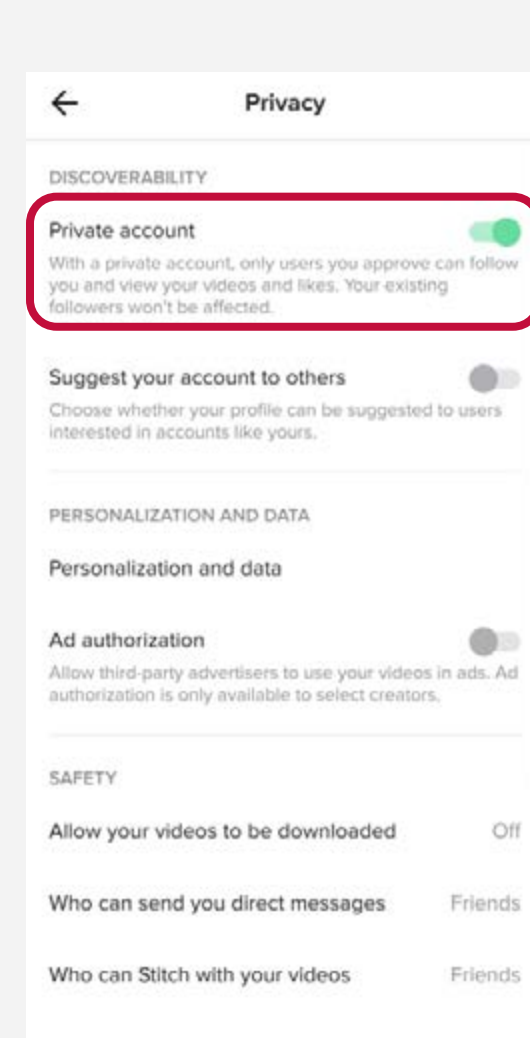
Privacy

DISCOVERABILITY

Private account

With a private account, only users you approve can follow you and view your videos and likes. Your existing followers won't be affected.

Suggest your account to others

Choose whether your profile can be suggested to users interested in accounts like yours.

PERSONALIZATION AND DATA

Personalization and data

Ad authorization

Allow third-party advertisers to use your videos in ads. Ad authorization is only available to select creators.

SAFETY

Allow your videos to be downloaded Off

Who can send you direct messages Friends

Who can Stitch with your videos Friends